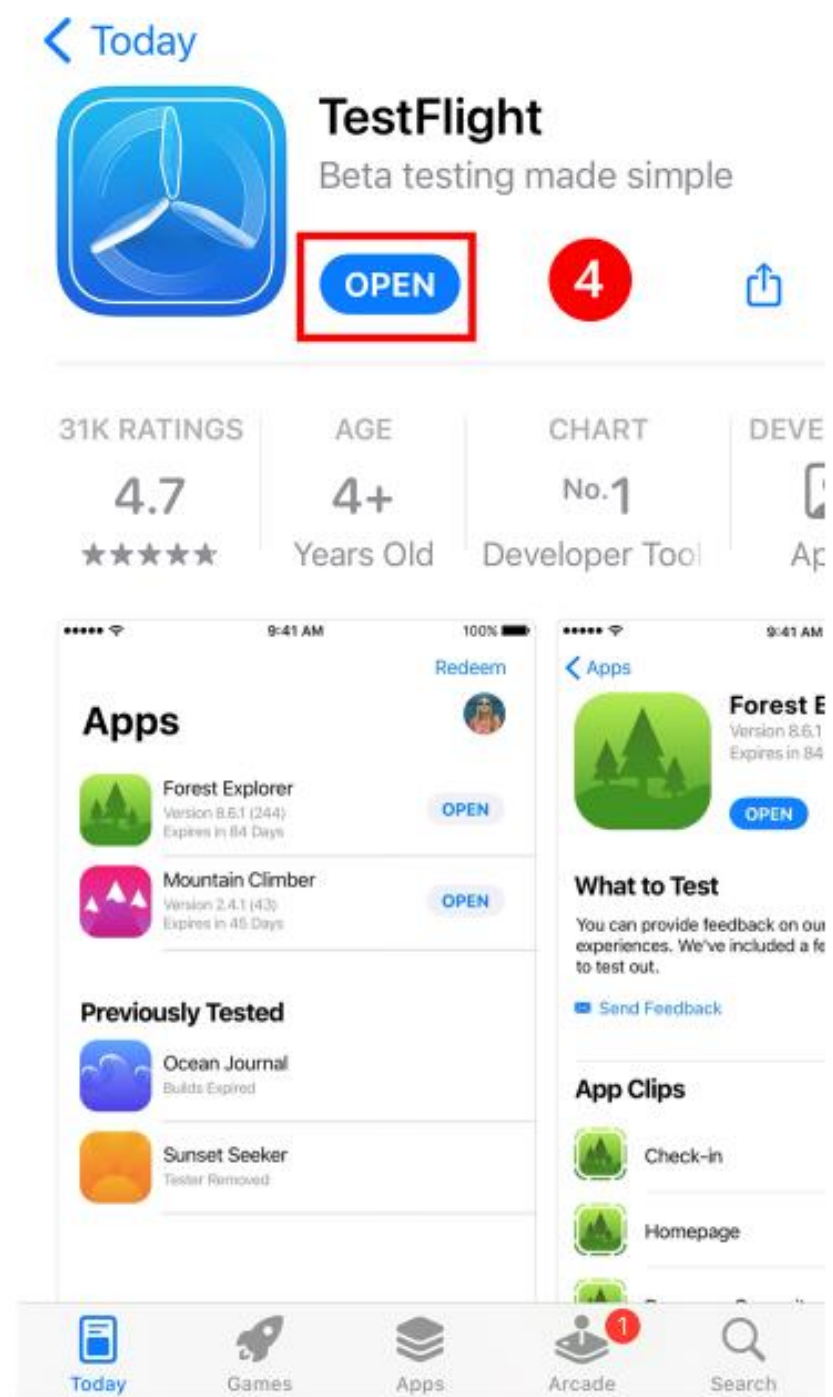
< Today

TestFlight
Beta testing made simple

OPEN

4

31K RATINGS
4.7
★★★★★

AGE
4+
Years Old

CHART
No.1
Developer Tool

DEVE
Ap

9:41 AM 100%

Redeem

Apps

Forest Explorer
Version 8.6.1 (244)
Expires in 84 Days
OPEN

Mountain Climber
Version 2.4.1 (43)
Expires in 45 Days
OPEN

Previously Tested

Ocean Journal
Builds Expired

Sunset Seeker
Tester Removed

9:41 AM

< Apps

Forest E
Version 8.6.1
Expires in 84

OPEN

What to Test
You can provide feedback on our experiences. We've included a fe to test out.

Send Feedback

App Clips

Check-in

Homepage

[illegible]

Today
Games
Apps
1
Arcade
Search